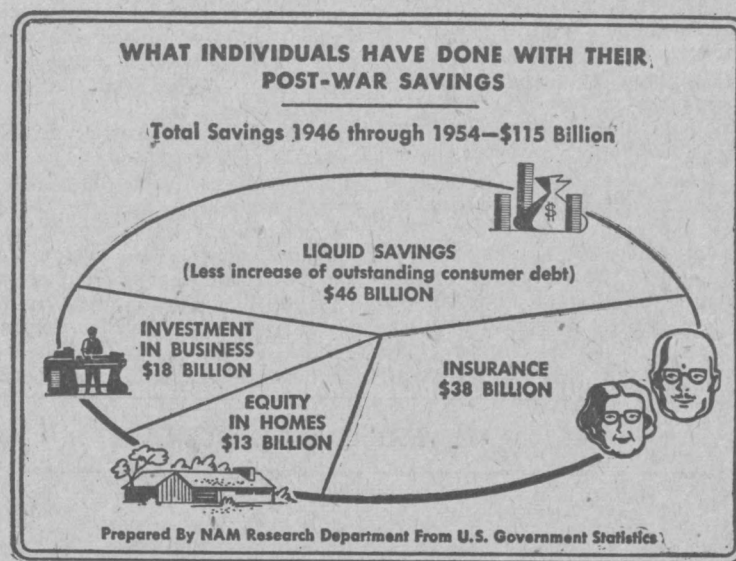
WHAT INDIVIDUALS HAVE DONE WITH THEIR POST-WAR SAVINGS

Total Savings 1946 through 1954—$115 Billion

$

LIQUID SAVINGS
(Less increase of outstanding consumer debt)
$46 BILLION

INVESTMENT IN BUSINESS
$18 BILLION

INSURANCE
$38 BILLION

EQUITY IN HOMES
$13 BILLION

Prepared By NAM Research Department From U.S. Government Statistics